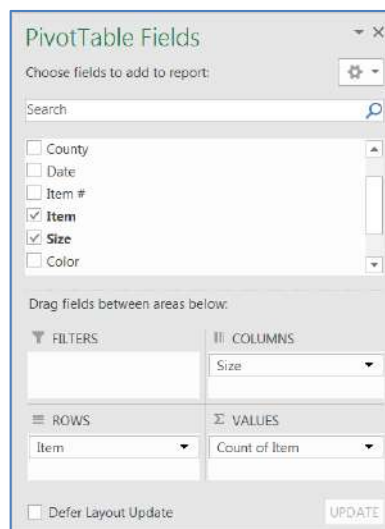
PivotTable Fields

Choose fields to add to report:

Search

County
Date
Item #
Item
Size
Color

Drag fields between areas below:

FILTERS

COLUMNS

Size

ROWS

Item

Σ VALUES

Count of Item

Defer Layout Update

UPDATE